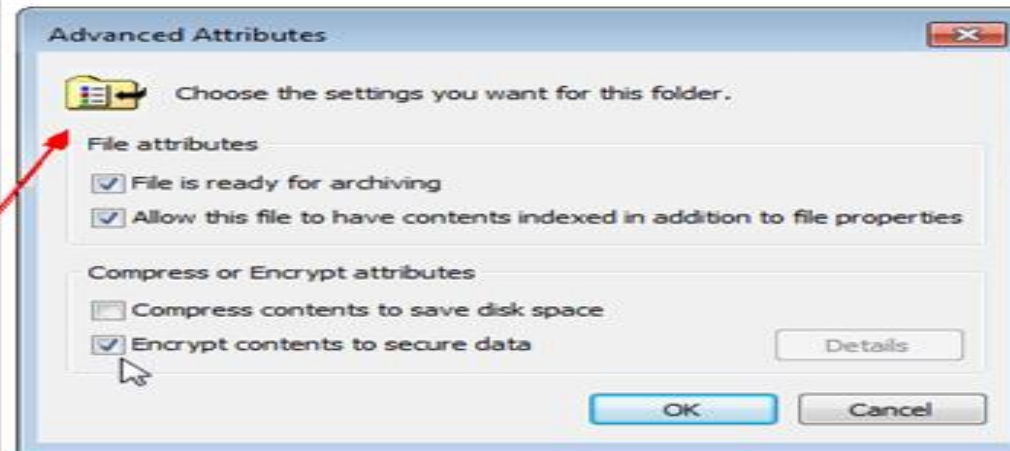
Advanced Attributes

Choose the settings you want for this folder.

File attributes

File is ready for archiving

Allow this file to have contents indexed in addition to file properties

Compress or Encrypt attributes

Compress contents to save disk space

Encrypt contents to secure data

Details

OK

Cancel